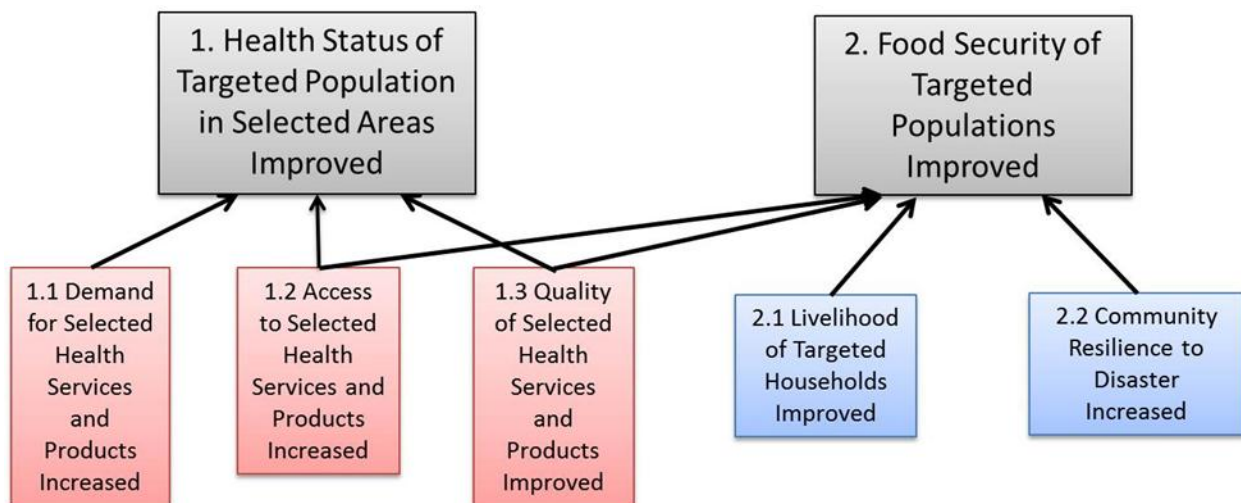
1. Health Status of Targeted Population in Selected Areas Improved

2. Food Security of Targeted Populations Improved

1.1 Demand for Selected Health Services and Products Increased

1.2 Access to Selected Health Services and Products Increased

1.3 Quality of Selected Health Services and Products Improved

2.1 Livelihood of Targeted Households Improved

2.2 Community Resilience to Disaster Increased